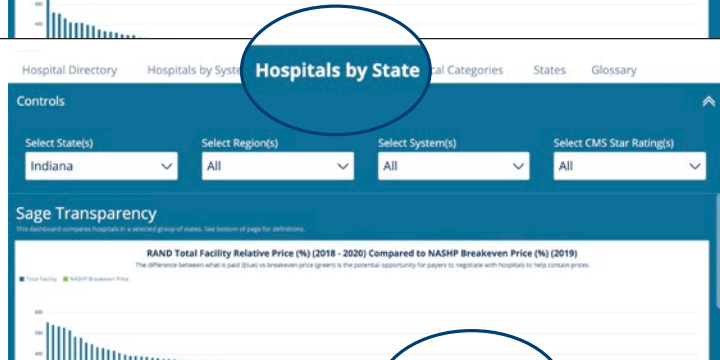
600

Hospital Directory Hospitals by Syste Hospitals by State tal Categories States Glossary

Controls

Select State(s)
Indiana

Select Region(s)
All

Select System(s)
All

Select CMS Star Rating(s)
All

Sage Transparency

This dashboard compares hospitals in a selected group of states. See bottom of page for definitions.

RAND Total Facility Relative Price (%) (2018 - 2020) Compared to NASHP Breakeven Price (%) (2019)

The difference between what is paid (blue) vs breakeven price (green) is the potential opportunity for payers to negotiate with hospitals to help contain prices.

Total Facility NASHP Breakeven Price

500

400